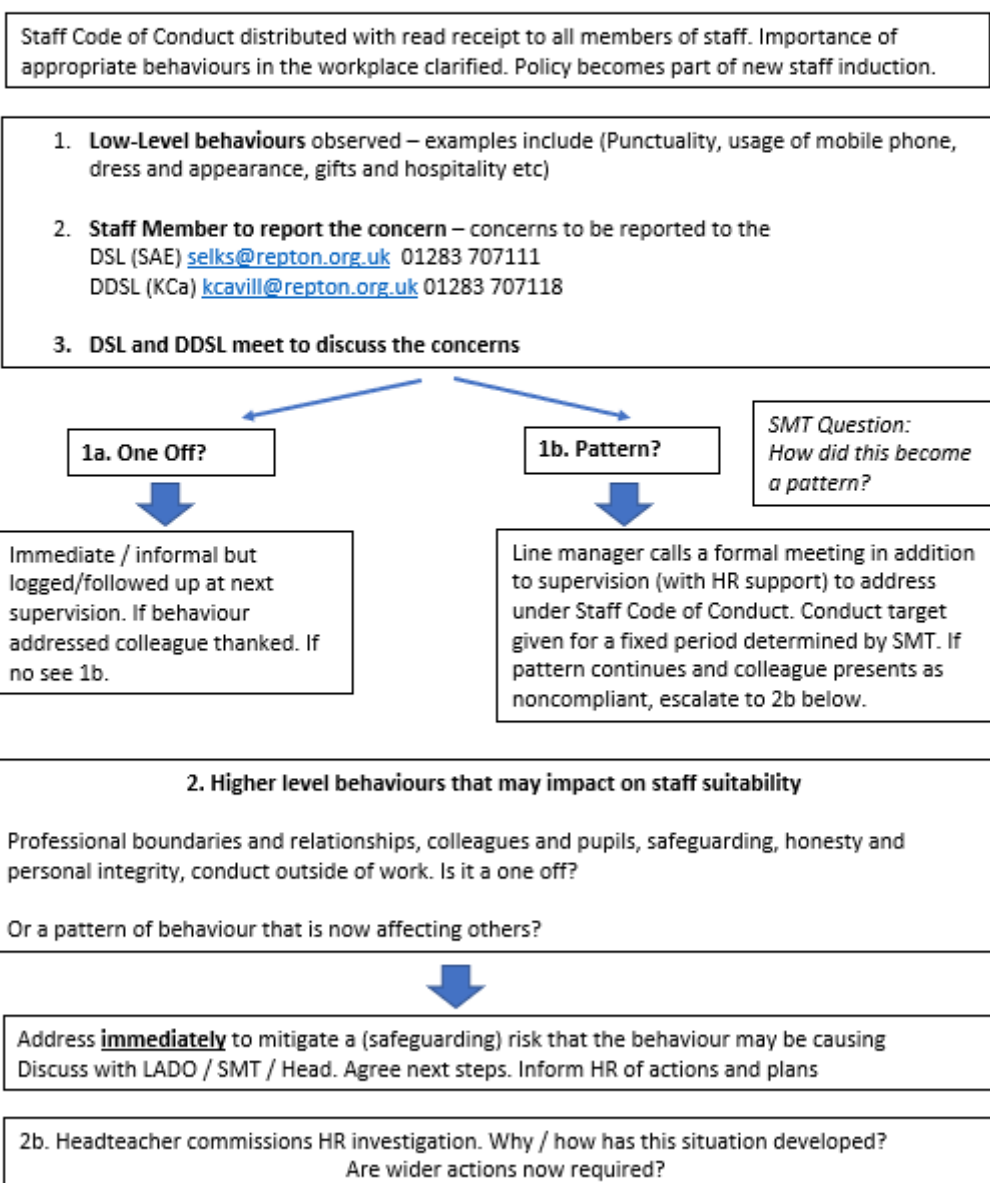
Staff Code of Conduct distributed with read receipt to all members of staff. Importance of appropriate behaviours in the workplace clarified. Policy becomes part of new staff induction.

1. **Low-Level behaviours** observed – examples include (Punctuality, usage of mobile phone, dress and appearance, gifts and hospitality etc)

2. **Staff Member to report the concern** – concerns to be reported to the
DSL (SAE) selks@repton.org.uk 01283 707111
DDSL (KCa) kcavill@repton.org.uk 01283 707118

3. **DSL and DDSL meet to discuss the concerns**

1a. One Off?

1b. Pattern?

SMT Question: How did this become a pattern?

Immediate / informal but logged/followed up at next supervision. If behaviour addressed colleague thanked. If no see 1b.

Line manager calls a formal meeting in addition to supervision (with HR support) to address under Staff Code of Conduct. Conduct target given for a fixed period determined by SMT. If pattern continues and colleague presents as noncompliant, escalate to 2b below.

2. Higher level behaviours that may impact on staff suitability

Professional boundaries and relationships, colleagues and pupils, safeguarding, honesty and personal integrity, conduct outside of work. Is it a one off?

Or a pattern of behaviour that is now affecting others?

Address **immediately** to mitigate a (safeguarding) risk that the behaviour may be causing
Discuss with LADO / SMT / Head. Agree next steps. Inform HR of actions and plans

2b. Headteacher commissions HR investigation. Why / how has this situation developed?
Are wider actions now required?